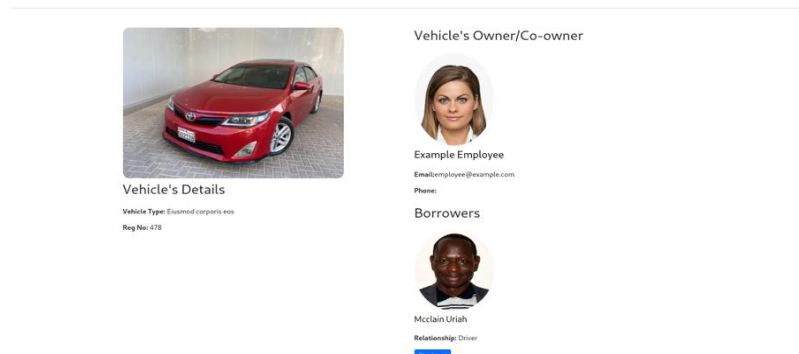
Vehicle's Details

**Vehicle Type:** Eiusmod corporis eos

**Reg No:** 478

Vehicle's Owner/Co-owner

Example Employee

**Email:**employee@example.com

**Phone:**

Borrowers

Mcclain Uriah

**Relationship:** Driver